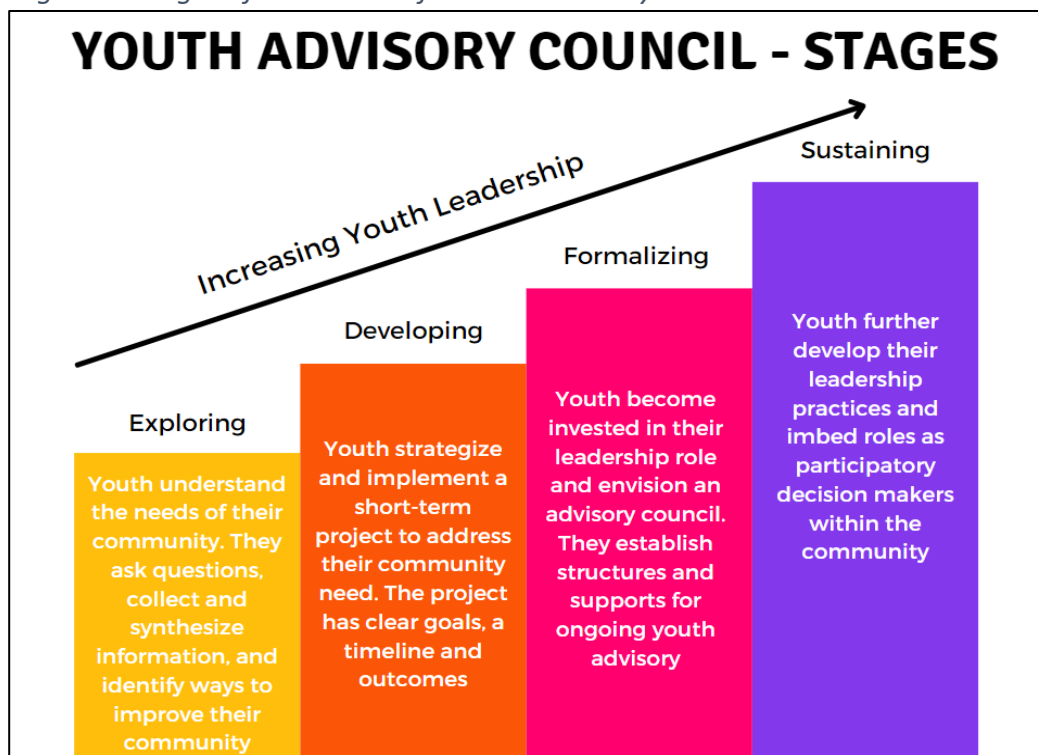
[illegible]

YOUTH ADVISORY COUNCIL - STAGES

Increasing Youth Leadership

Exploring

Youth understand the needs of their community. They ask questions, collect and synthesize information, and identify ways to improve their community

Developing

Youth strategize and implement a short-term project to address their community need. The project has clear goals, a timeline and outcomes

Formalizing

Youth become invested in their leadership role and envision an advisory council. They establish structures and supports for ongoing youth advisory

Sustaining

Youth further develop their leadership practices and imbed roles as participatory decision makers within the community